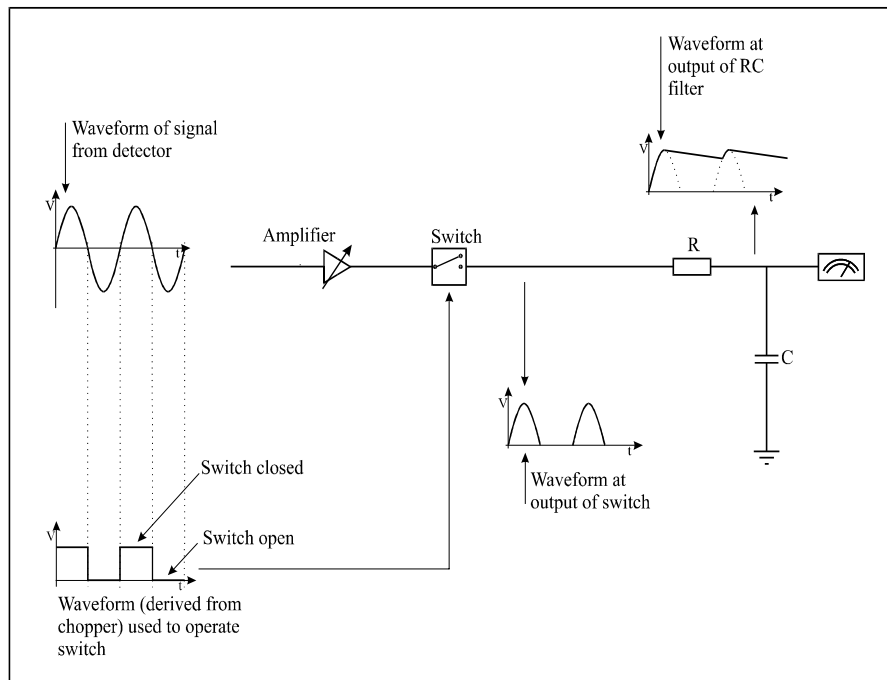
Waveform of signal from detector

V

t

Amplifier

Switch

R

Waveform at output of RC filter

V

t

C

V

t

Waveform at output of switch

Switch closed

Switch open

V

t

Waveform (derived from chopper) used to operate switch